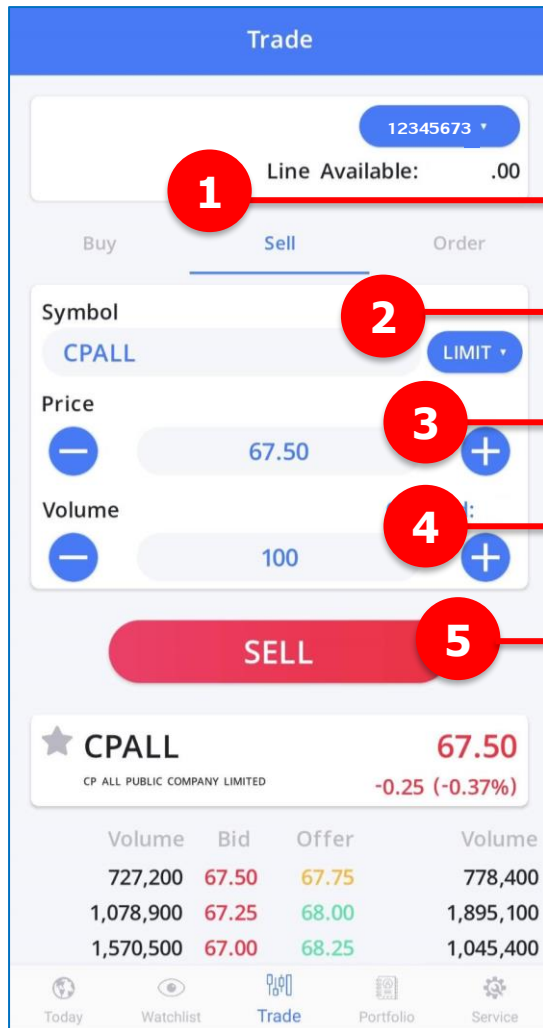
Trade

12345673 ▾

Line Available: .00

1

Buy Sell Order

Symbol

2

CPALL

LIMIT ▾

Price

3

67.50

Volume

4

100

5

SELL

CPALL

67.50

CP ALL PUBLIC COMPANY LIMITED

-0.25 (-0.37%)

| Volume | Bid | Offer | Volume |
|---|---|---|---|
| 727,200 | 67.50 | 67.75 | 778,400 |
| 1,078,900 | 67.25 | 68.00 | 1,895,100 |
| 1,570,500 | 67.00 | 68.25 | 1,045,400 |

Today Watchlist Trade Portfolio Service